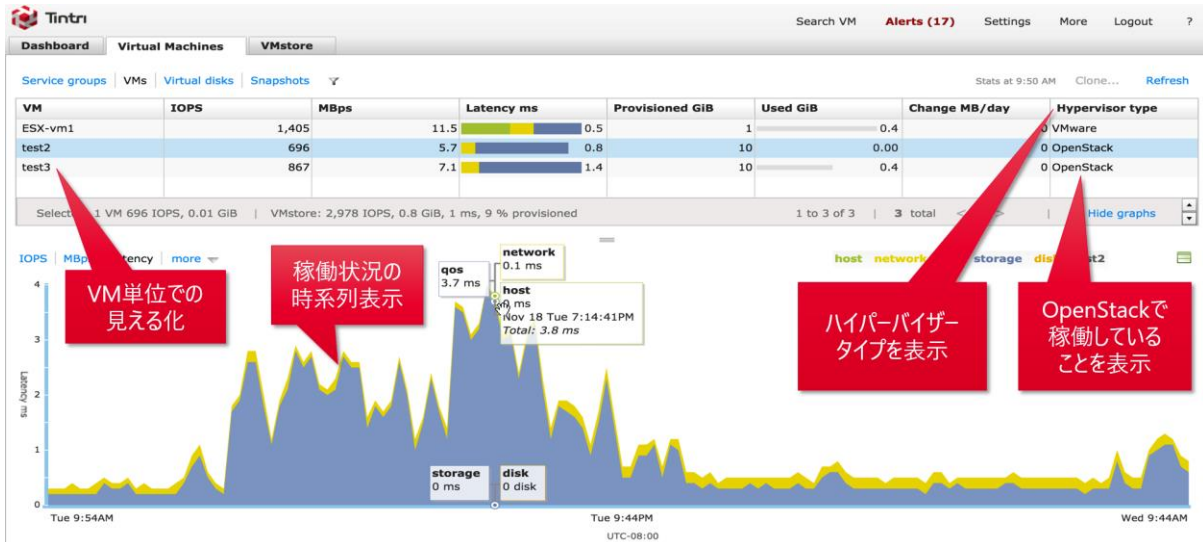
Tintri

Search VM Alerts (17) Settings More Logout ?

Dashboard Virtual Machines VMstore

Service groups | VMs | Virtual disks | Snapshots

Stats at 9:50 AM Clone... Refresh

| VM | IOPS | MBps | Latency ms | Provisioned GiB | Used GiB | Change MB/day | Hypervisor type |
|---|---|---|---|---|---|---|---|
| ESX-vm1 | 1,405 | 11.5 | 0.5 | 1 | 0.4 | 0 | VMware |
| test2 | 696 | 5.7 | 0.8 | 10 | 0.00 | 0 | OpenStack |
| test3 | 867 | 7.1 | 1.4 | 10 | 0.4 | 0 | OpenStack |

Selec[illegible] 1 VM 696 IOPS, 0.01 GiB | VMstore: 2,978 IOPS, 0.8 GiB, 1 ms, 9 % provisioned 1 to 3 of 3 | 3 total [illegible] Hide graphs

IOPS | MBp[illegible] atency | more

host network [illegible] storage dis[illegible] st2

VM単位での見える化

稼働状況の時系列表示

ハイパーバイザータイプを表示

OpenStackで稼働していることを表示

qos
3.7 ms

network
0.1 ms

host
0 ms
Nov 18 Tue 7:14:41PM
Total: 3.8 ms

storage
0 ms

disk
0 disk

Latency ms

4
3
2
1
0

Tue 9:54AM Tue 9:44PM Wed 9:44AM

UTC-08:00